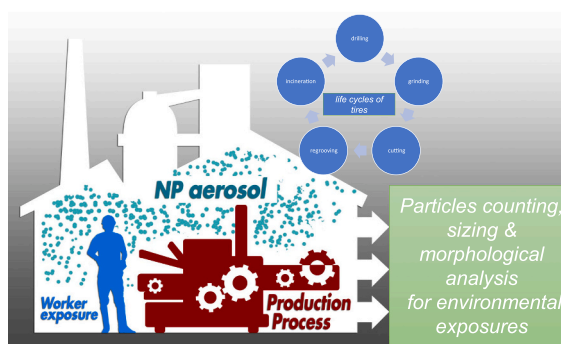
drilling

grinding

cutting

regrooving

incineration

life cycles of tires

NP aerosol

Worker exposure

Production Process

Particles counting, sizing & morphological analysis for environmental exposures